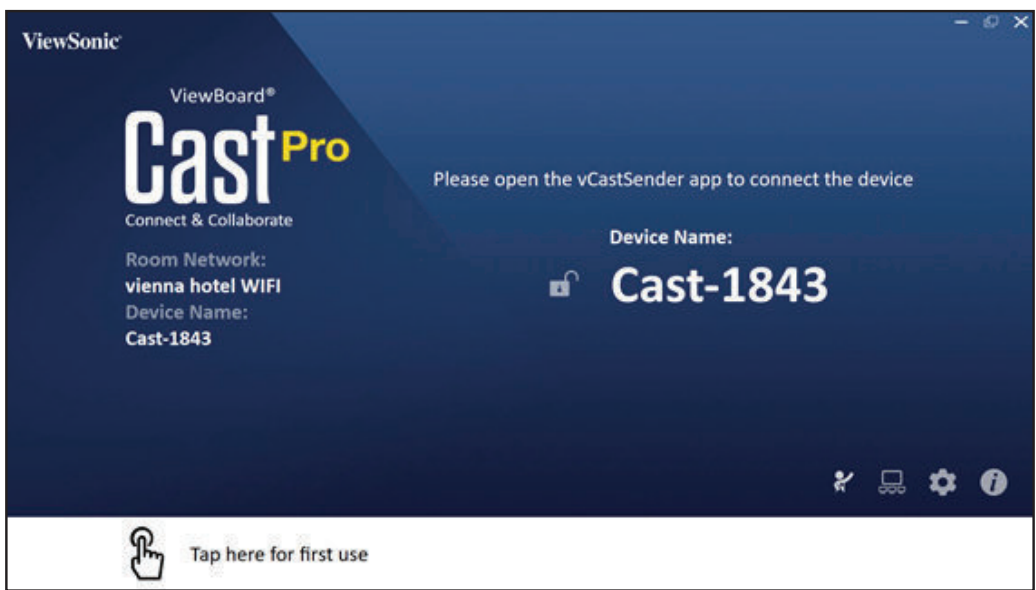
ViewSonic

ViewBoard®

Cast Pro

Connect & Collaborate

Room Network:
vienna hotel WIFI
Device Name:
Cast-1843

Please open the vCastSender app to connect the device

Device Name:

Cast-1843

Tap here for first use